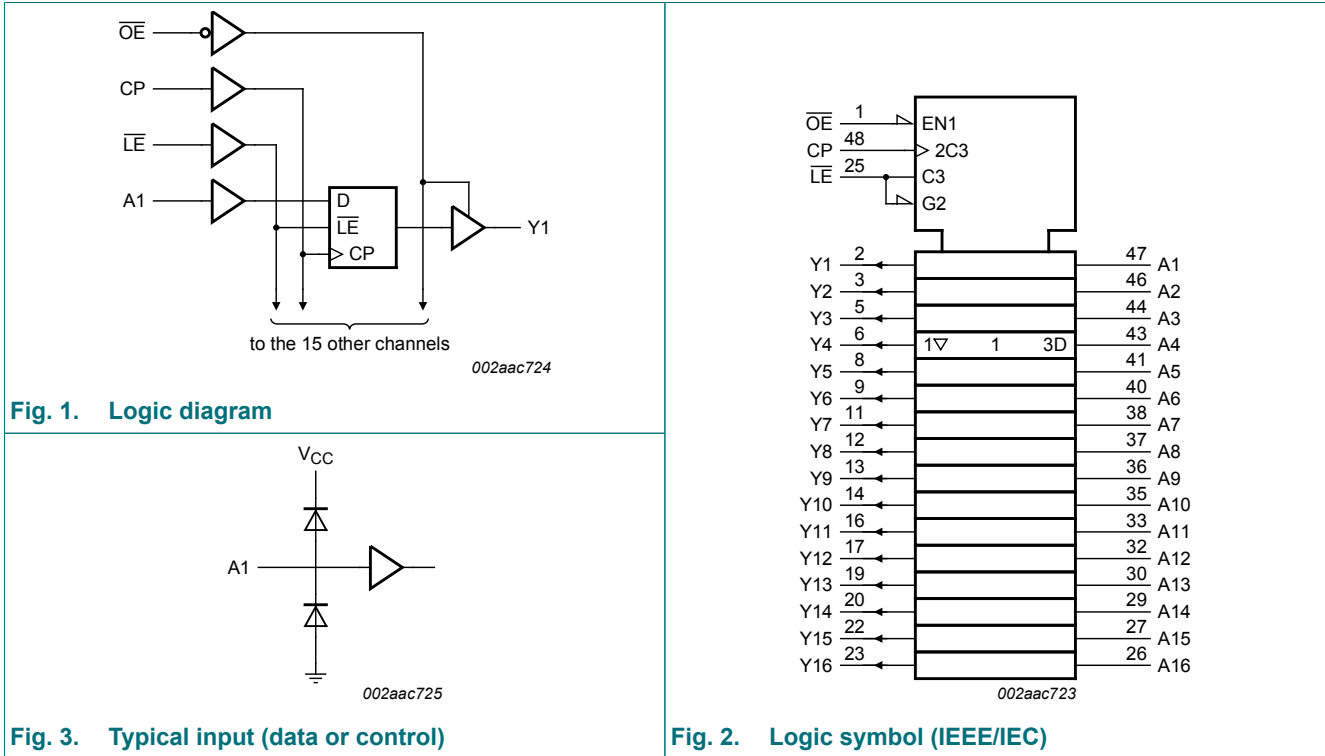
$\overline{OE}$

CP

$\overline{LE}$

A1

D

$\overline{LE}$

CP

Y1

to the 15 other channels

002aac724

Fig. 1. Logic diagram

$V_{CC}$

A1

002aac725

Fig. 3. Typical input (data or control)

$\overline{OE}$ 1 EN1

CP 48 2C3

$\overline{LE}$ 25 C3

G2

| | | | | | |
|---|---|---|---|---|---|
| Y1 | 2 | | | 47 | A1 |
| Y2 | 3 | | | 46 | A2 |
| Y3 | 5 | | | 44 | A3 |
| Y4 | 6 | 1▽ 1 3D | | 43 | A4 |
| Y5 | 8 | | | 41 | A5 |
| Y6 | 9 | | | 40 | A6 |
| Y7 | 11 | | | 38 | A7 |
| Y8 | 12 | | | 37 | A8 |
| Y9 | 13 | | | 36 | A9 |
| Y10 | 14 | | | 35 | A10 |
| Y11 | 16 | | | 33 | A11 |
| Y12 | 17 | | | 32 | A12 |
| Y13 | 19 | | | 30 | A13 |
| Y14 | 20 | | | 29 | A14 |
| Y15 | 22 | | | 27 | A15 |
| Y16 | 23 | | | 26 | A16 |

002aac723

Fig. 2. Logic symbol (IEEE/IEC)